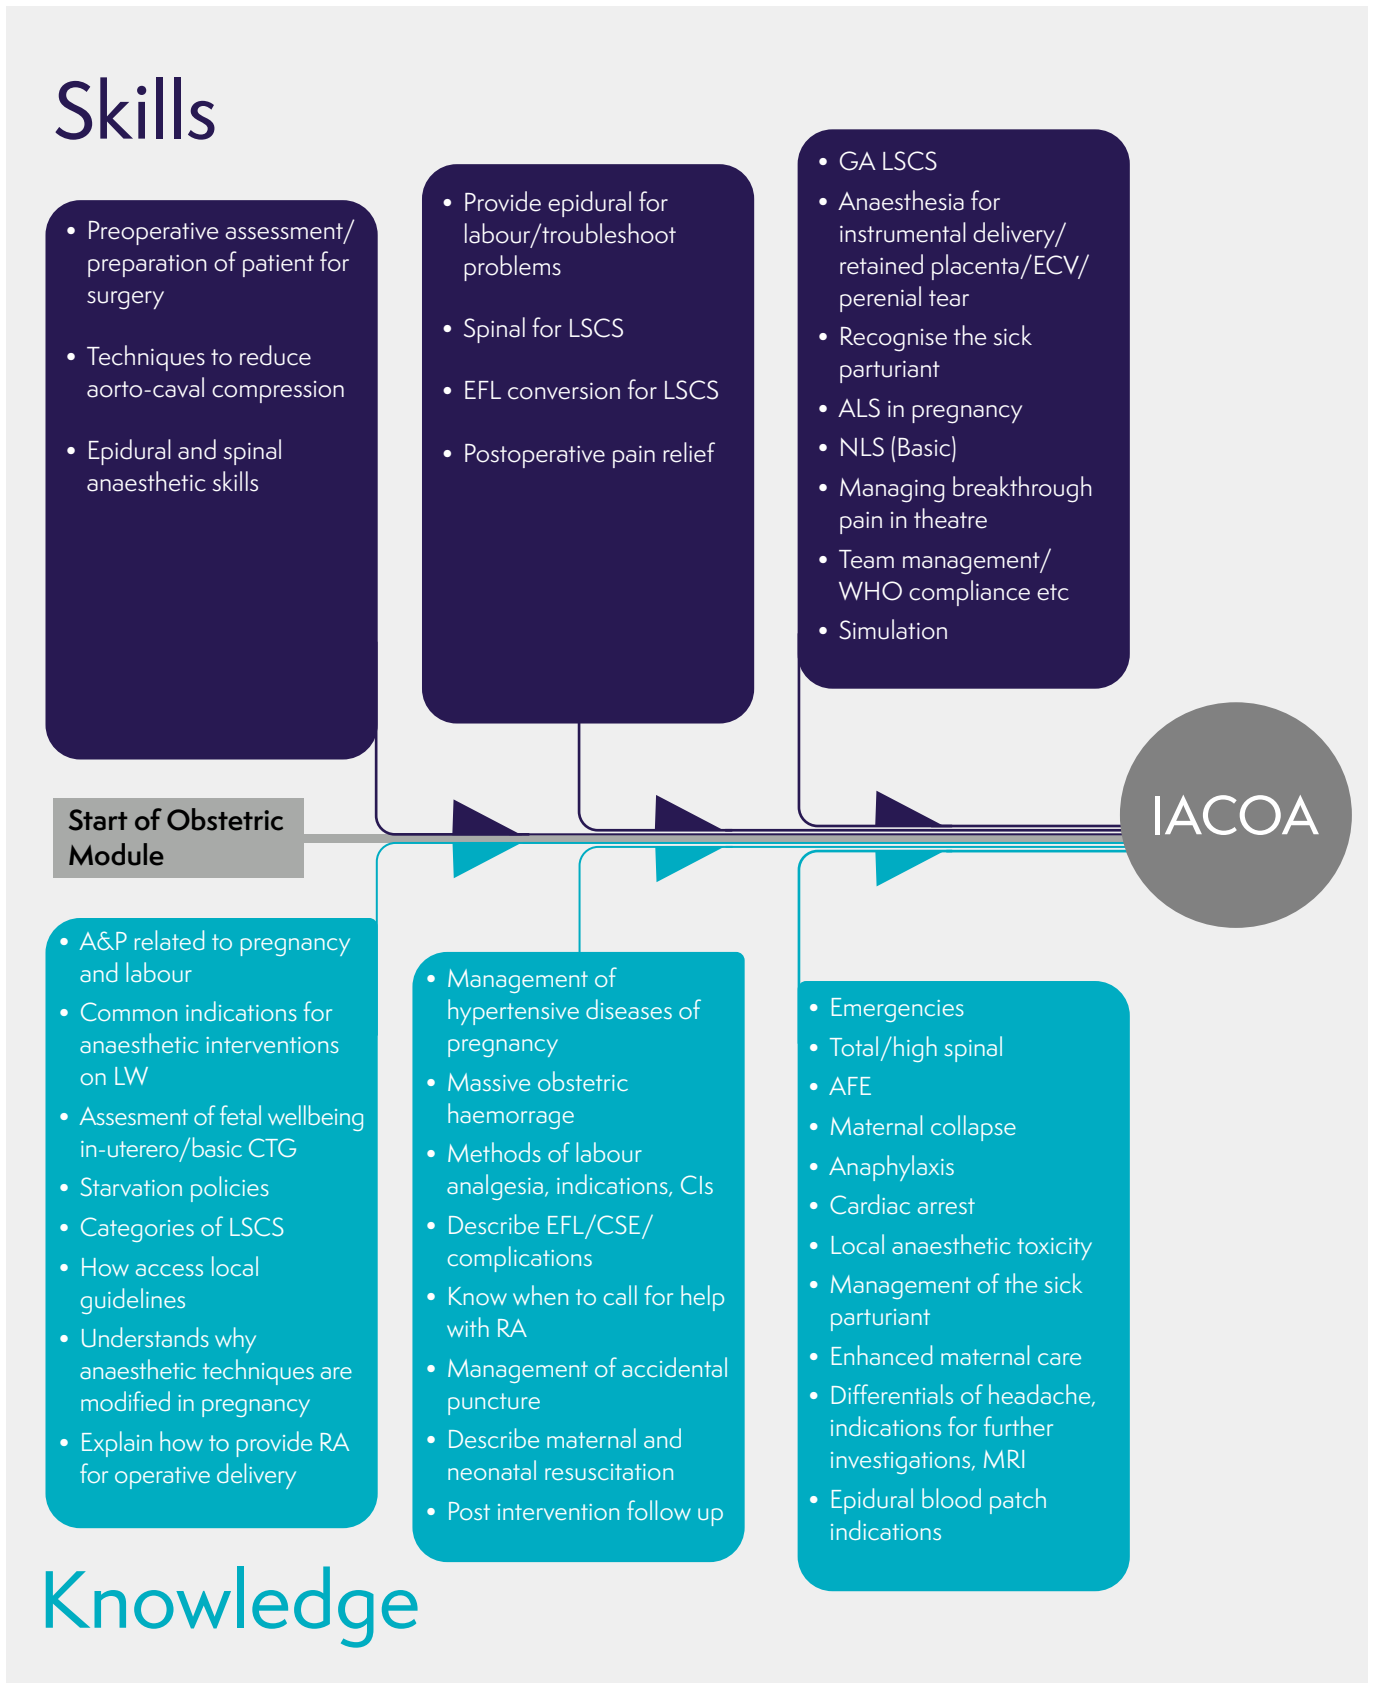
Skills

- Preoperative assessment/ preparation of patient for surgery
- Techniques to reduce aorto-caval compression
- Epidural and spinal anaesthetic skills

- Provide epidural for labour/troubleshoot problems
- Spinal for LSCS
- EFL conversion for LSCS
- Postoperative pain relief

- GA LSCS
- Anaesthesia for instrumental delivery/ retained placenta/ECV/ perenial tear
- Recognise the sick parturiant
- ALS in pregnancy
- NLS (Basic)
- Managing breakthrough pain in theatre
- Team management/ WHO compliance etc
- Simulation

Start of Obstetric Module

IACOA

- A&P related to pregnancy and labour
- Common indications for anaesthetic interventions on LW
- Assesment of fetal wellbeing in-uterero/basic CTG
- Starvation policies
- Categories of LSCS
- How access local guidelines
- Understands why anaesthetic techniques are modified in pregnancy
- Explain how to provide RA for operative delivery

- Management of hypertensive diseases of pregnancy
- Massive obstetric haemorrage
- Methods of labour analgesia, indications, CIs
- Describe EFL/CSE/ complications
- Know when to call for help with RA
- Management of accidental puncture
- Describe maternal and neonatal resuscitation
- Post intervention follow up

- Emergencies
- Total/high spinal
- AFE
- Maternal collapse
- Anaphylaxis
- Cardiac arrest
- Local anaesthetic toxicity
- Management of the sick parturiant
- Enhanced maternal care
- Differentials of headache, indications for further investigations, MRI
- Epidural blood patch indications

Knowledge